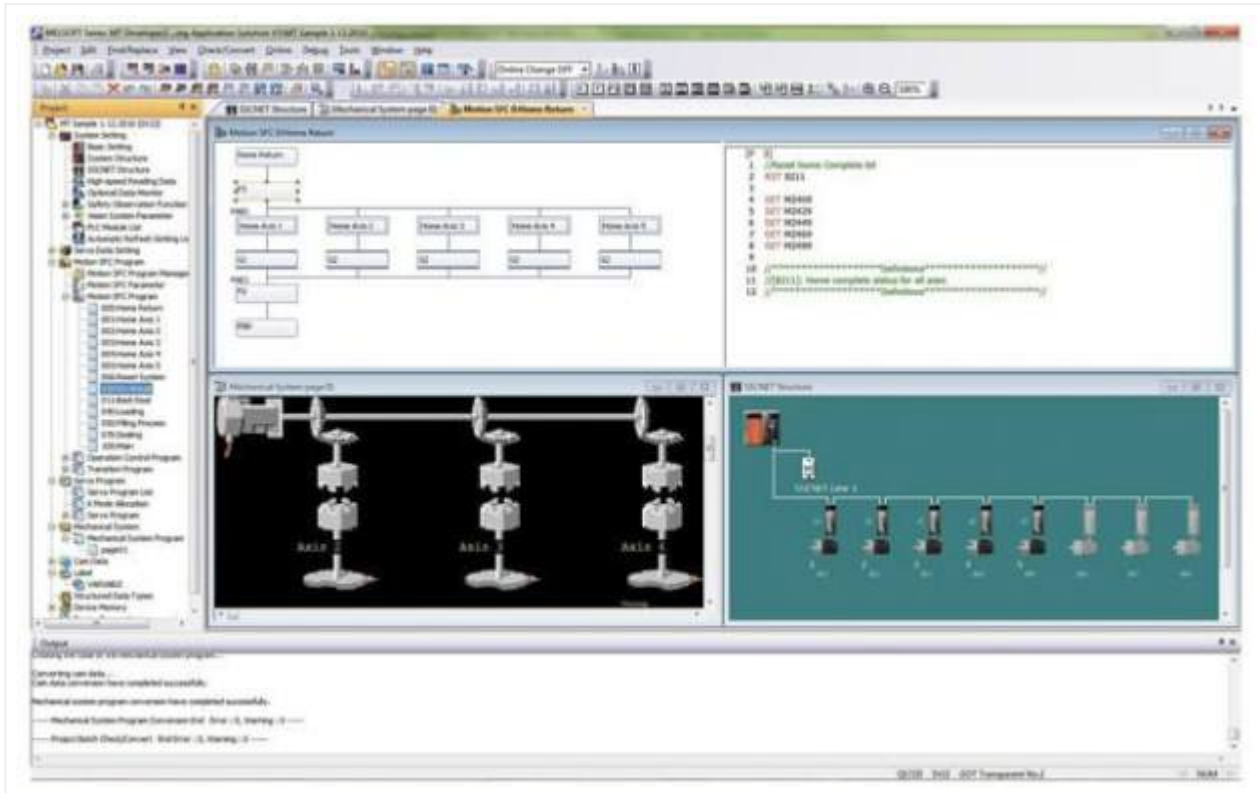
Project Edit Find/Replace View Check/Convert Online Debug Tools Window Help

Online Change OFF

Project

SSCNET Structure | Mechanical System page01 | Motion SFC 0:Home Return

Motion SFC 0:Home Return

Home Return

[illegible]

Home Axis 1 | Home Axis 2 | Home Axis 3 | Home Axis 4 | Home Axis 5

1 //Reset home complete bit
2 RST X011
4 SET M2410
5 SET M2429
6 SET M2449
7 SET M2469
8 SET M2489
10 //*****************Definitions*****************//
11 //[X011]: Home complete status for all axes
12 //*****************Definitions*****************//

Mechanical System page01

Axis 2 Axis 3 Axis 4

SSCNET Structure

SSCNET Line 1

Output

Converting cam data...
Cam data conversion have completed successfully.

Mechanical system program conversion have completed successfully.

---- Mechanical System Program Conversion End Error : 0, Warning : 0 ----

---- Project Batch Check/Convert End Error : 0, Warning : 0 ----

Q172D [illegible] GOT Transparent No.2 NUM